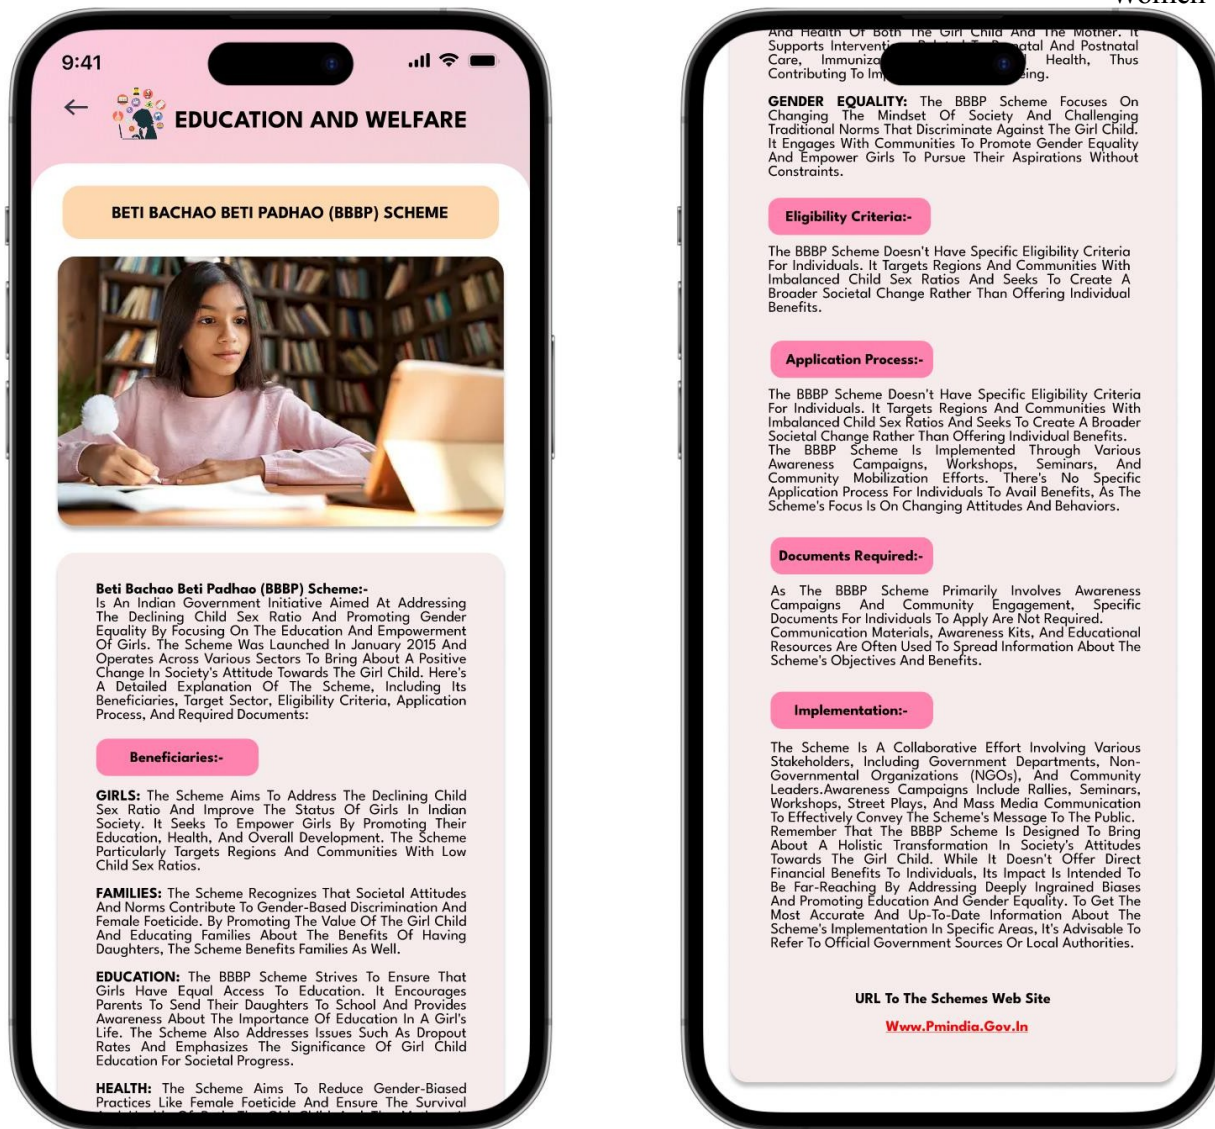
Women

9:41

EDUCATION AND WELFARE

BETI BACHAO BETI PADHAO (BBBP) SCHEME

Beti Bachao Beti Padhao (BBBP) Scheme:-
Is An Indian Government Initiative Aimed At Addressing The Declining Child Sex Ratio And Promoting Gender Equality By Focusing On The Education And Empowerment Of Girls. The Scheme Was Launched In January 2015 And Operates Across Various Sectors To Bring About A Positive Change In Society's Attitude Towards The Girl Child. Here's A Detailed Explanation Of The Scheme, Including Its Beneficiaries, Target Sector, Eligibility Criteria, Application Process, And Required Documents:

Beneficiaries:-

GIRLS: The Scheme Aims To Address The Declining Child Sex Ratio And Improve The Status Of Girls In Indian Society. It Seeks To Empower Girls By Promoting Their Education, Health, And Overall Development. The Scheme Particularly Targets Regions And Communities With Low Child Sex Ratios.

FAMILIES: The Scheme Recognizes That Societal Attitudes And Norms Contribute To Gender-Based Discrimination And Female Foeticide. By Promoting The Value Of The Girl Child And Educating Families About The Benefits Of Having Daughters, The Scheme Benefits Families As Well.

EDUCATION: The BBBP Scheme Strives To Ensure That Girls Have Equal Access To Education. It Encourages Parents To Send Their Daughters To School And Provides Awareness About The Importance Of Education In A Girl's Life. The Scheme Also Addresses Issues Such As Dropout Rates And Emphasizes The Significance Of Girl Child Education For Societal Progress.

HEALTH: The Scheme Aims To Reduce Gender-Biased Practices Like Female Foeticide And Ensure The Survival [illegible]

And Health Of Both The Girl Child And The Mother. It Supports Interventi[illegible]atal And Postnatal Care, Immuniza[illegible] Health, Thus Contributing To Im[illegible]ing.

GENDER EQUALITY: The BBBP Scheme Focuses On Changing The Mindset Of Society And Challenging Traditional Norms That Discriminate Against The Girl Child. It Engages With Communities To Promote Gender Equality And Empower Girls To Pursue Their Aspirations Without Constraints.

Eligibility Criteria:-

The BBBP Scheme Doesn't Have Specific Eligibility Criteria For Individuals. It Targets Regions And Communities With Imbalanced Child Sex Ratios And Seeks To Create A Broader Societal Change Rather Than Offering Individual Benefits.

Application Process:-

The BBBP Scheme Doesn't Have Specific Eligibility Criteria For Individuals. It Targets Regions And Communities With Imbalanced Child Sex Ratios And Seeks To Create A Broader Societal Change Rather Than Offering Individual Benefits. The BBBP Scheme Is Implemented Through Various Awareness Campaigns, Workshops, Seminars, And Community Mobilization Efforts. There's No Specific Application Process For Individuals To Avail Benefits, As The Scheme's Focus Is On Changing Attitudes And Behaviors.

Documents Required:-

As The BBBP Scheme Primarily Involves Awareness Campaigns And Community Engagement, Specific Documents For Individuals To Apply Are Not Required. Communication Materials, Awareness Kits, And Educational Resources Are Often Used To Spread Information About The Scheme's Objectives And Benefits.

Implementation:-

The Scheme Is A Collaborative Effort Involving Various Stakeholders, Including Government Departments, Non-Governmental Organizations (NGOs), And Community Leaders.Awareness Campaigns Include Rallies, Seminars, Workshops, Street Plays, And Mass Media Communication To Effectively Convey The Scheme's Message To The Public. Remember That The BBBP Scheme Is Designed To Bring About A Holistic Transformation In Society's Attitudes Towards The Girl Child. While It Doesn't Offer Direct Financial Benefits To Individuals, Its Impact Is Intended To Be Far-Reaching By Addressing Deeply Ingrained Biases And Promoting Education And Gender Equality. To Get The Most Accurate And Up-To-Date Information About The Scheme's Implementation In Specific Areas, It's Advisable To Refer To Official Government Sources Or Local Authorities.

URL To The Schemes Web Site

Www.Pmindia.Gov.In